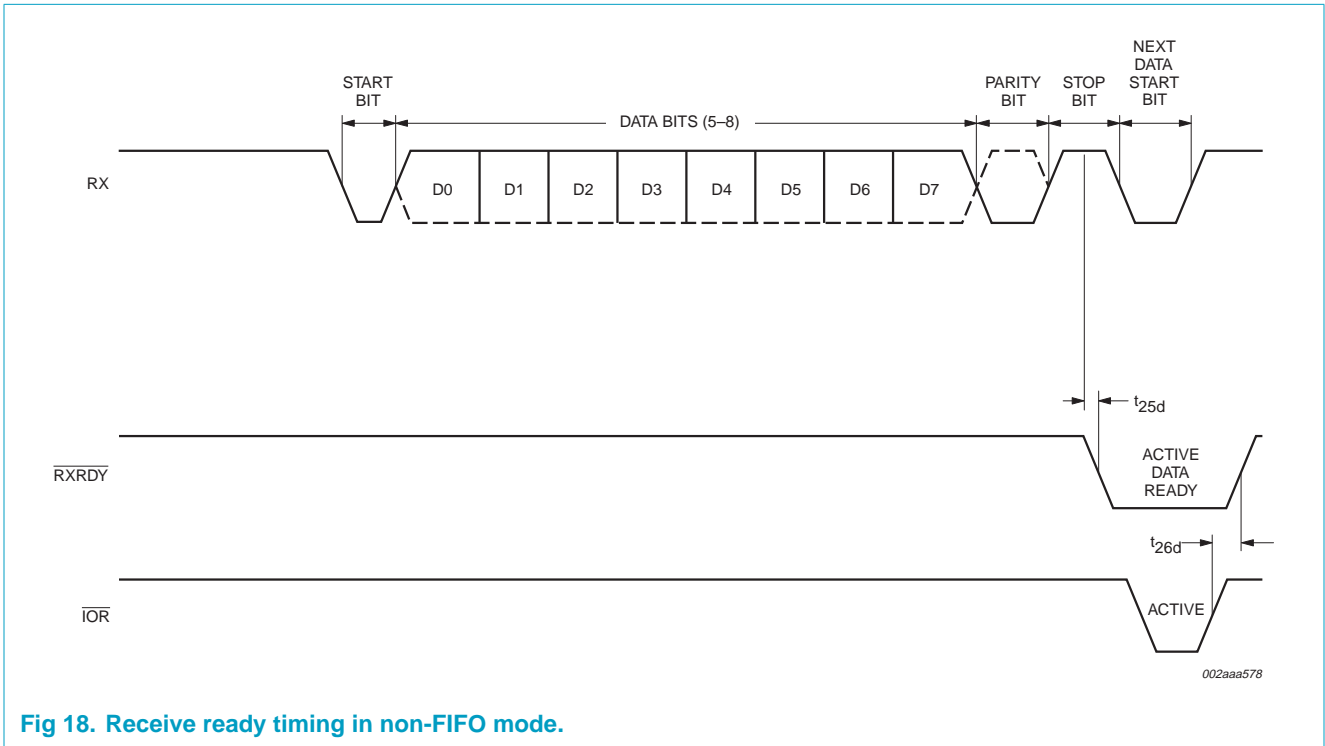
START BIT

DATA BITS (5–8)

PARITY BIT

STOP BIT

NEXT DATA START BIT

RX

D0 D1 D2 D3 D4 D5 D6 D7

$t_{25d}$

$\overline{RXRDY}$

ACTIVE DATA READY

$t_{26d}$

$\overline{IOR}$

ACTIVE

002aaa578

Fig 18. Receive ready timing in non-FIFO mode.